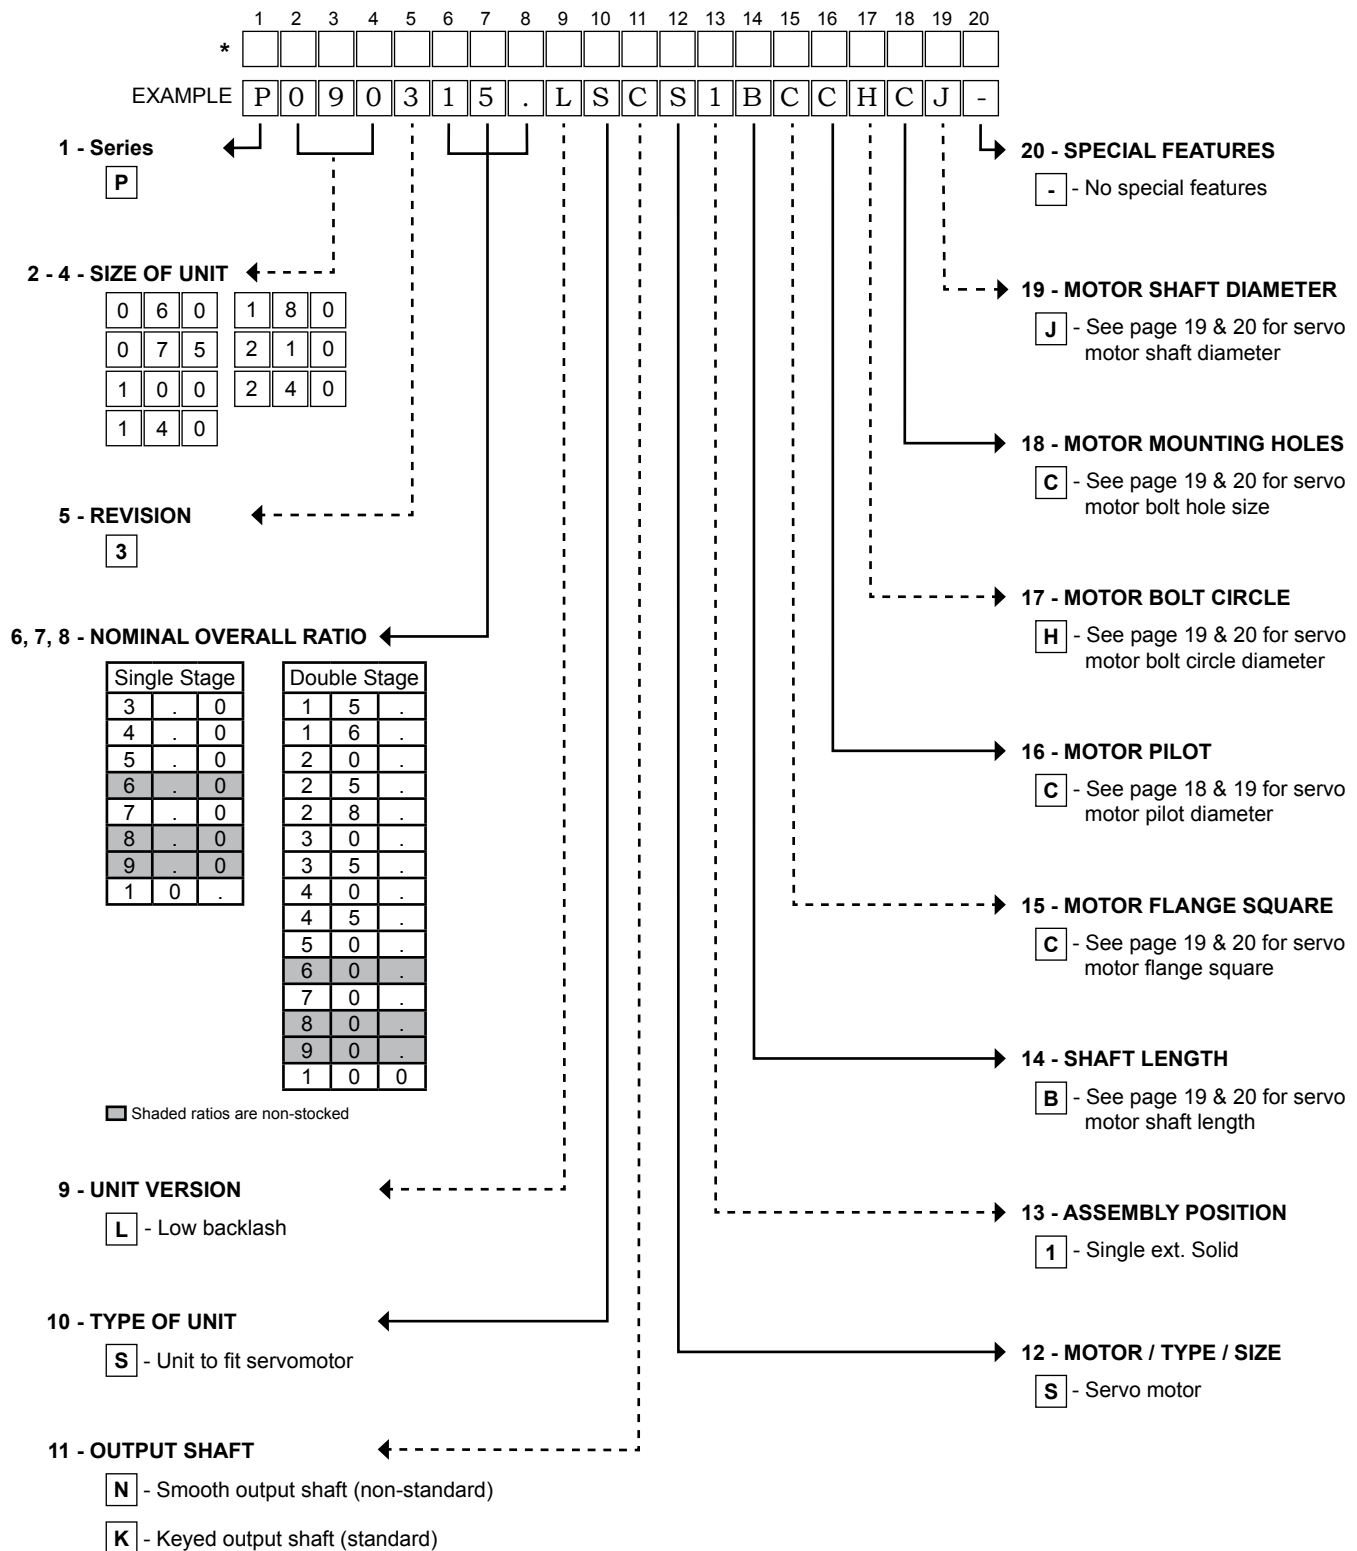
1 2 3 4 5 6 7 8 9 10 11 12 13 14 15 16 17 18 19 20

*

EXAMPLE P 0 9 0 3 1 5 . L S C S 1 B C C H C J -

1 - Series
P

2 - 4 - SIZE OF UNIT
0 6 0
0 7 5
1 0 0
1 4 0
1 8 0
2 1 0
2 4 0

5 - REVISION
3

6, 7, 8 - NOMINAL OVERALL RATIO

| Single Stage | | |
|---|---|---|
| 3 | . | 0 |
| 4 | . | 0 |
| 5 | . | 0 |
| 6 | . | 0 |
| 7 | . | 0 |
| 8 | . | 0 |
| 9 | . | 0 |
| 1 | 0 | . |

| Double Stage | | |
|---|---|---|
| 1 | 5 | . |
| 1 | 6 | . |
| 2 | 0 | . |
| 2 | 5 | . |
| 2 | 8 | . |
| 3 | 0 | . |
| 3 | 5 | . |
| 4 | 0 | . |
| 4 | 5 | . |
| 5 | 0 | . |
| 6 | 0 | . |
| 7 | 0 | . |
| 8 | 0 | . |
| 9 | 0 | . |
| 1 | 0 | 0 |

Shaded ratios are non-stocked

9 - UNIT VERSION
L - Low backlash

10 - TYPE OF UNIT
S - Unit to fit servomotor

11 - OUTPUT SHAFT
N - Smooth output shaft (non-standard)
K - Keyed output shaft (standard)

20 - SPECIAL FEATURES
- - No special features

19 - MOTOR SHAFT DIAMETER
J - See page 19 & 20 for servo motor shaft diameter

18 - MOTOR MOUNTING HOLES
C - See page 19 & 20 for servo motor bolt hole size

17 - MOTOR BOLT CIRCLE
H - See page 19 & 20 for servo motor bolt circle diameter

16 - MOTOR PILOT
C - See page 18 & 19 for servo motor pilot diameter

15 - MOTOR FLANGE SQUARE
C - See page 19 & 20 for servo motor flange square

14 - SHAFT LENGTH
B - See page 19 & 20 for servo motor shaft length

13 - ASSEMBLY POSITION
1 - Single ext. Solid

12 - MOTOR / TYPE / SIZE
S - Servo motor